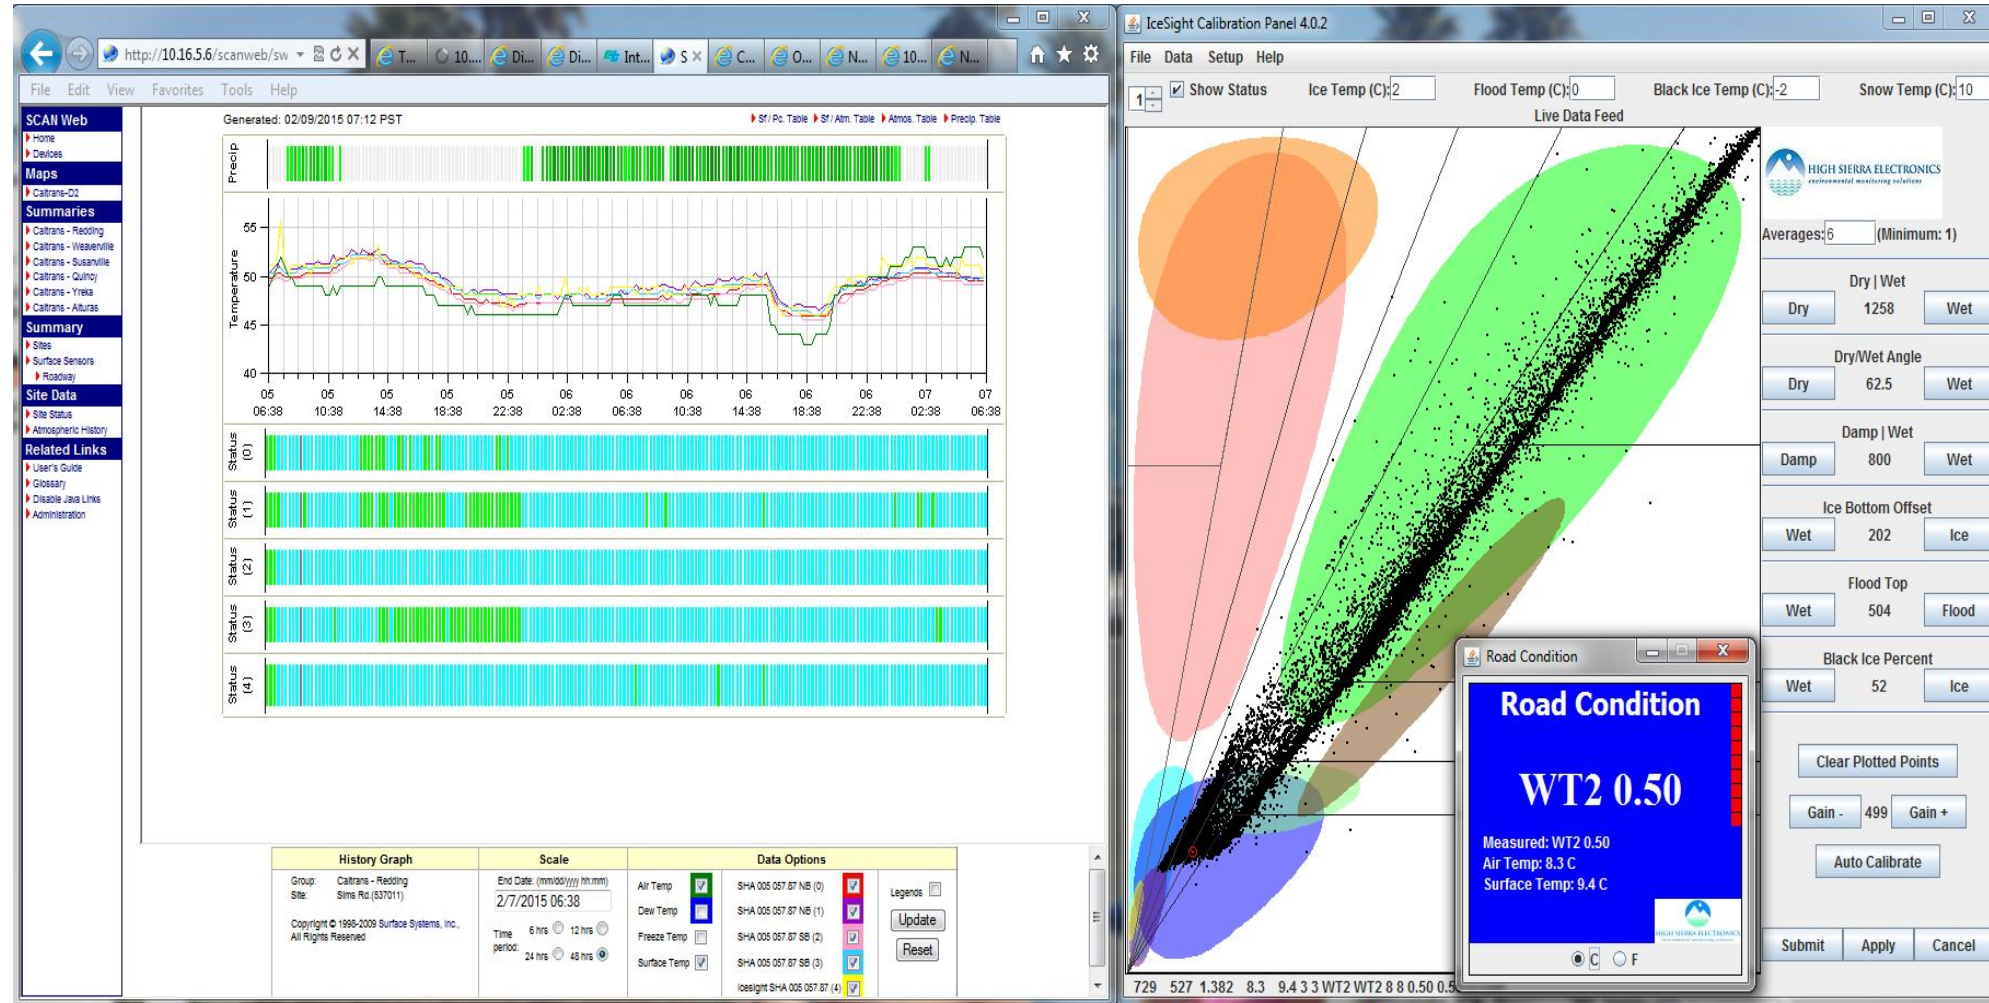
http://10.16.5.6/scanweb/sw

T... 10... Di... Di... Int... S × C... O... N... 10... N...

File Edit View Favorites Tools Help

SCAN Web
Home
Devices
Maps
Caltrans-D2
Summaries
Caltrans - Redding
Caltrans - Weaverville
Caltrans - Susanville
Caltrans - Quincy
Caltrans - Yreka
Caltrans - Alturas
Summary
Sites
Surface Sensors
Roadway
Site Data
Site Status
Atmospheric History
Related Links
User's Guide
Glossary
Disable Java Links
Administration

Generated: 02/09/2015 07:12 PST

Sf / Pc. Table Sf / Atm. Table Atmos. Table Precip. Table

Precip

Temperature
55
50
45
40
05 06:38 05 10:38 05 14:38 05 18:38 05 22:38 06 02:38 06 06:38 06 10:38 06 14:38 06 18:38 06 22:38 07 02:38 07 06:38

Status (0)
Status (1)
Status (2)
Status (3)
Status (4)

| History Graph | Scale | Data Options | |
|---|---|---|---|
| Group: Caltrans - Redding Site: Sims Rd.(537011) Copyright © 1998-2009 Surface Systems, Inc., All Rights Reserved | End Date: (mm/dd/yyyy hh:mm) 2/7/2015 06:38 Time period: 6 hrs 12 hrs 24 hrs 48 hrs | Air Temp Dew Temp Freeze Temp Surface Temp SHA 005 057.87 NB (0) SHA 005 057.87 NB (1) SHA 005 057.87 SB (2) SHA 005 057.87 SB (3) Icesight SHA 005 057.87 (4) | Legends Update Reset |

IceSight Calibration Panel 4.0.2

File Data Setup Help

1 Show Status Ice Temp (C): 2 Flood Temp (C): 0 Black Ice Temp (C): -2 Snow Temp (C): 10

Live Data Feed

HIGH SIERRA ELECTRONICS environmental monitoring solutions

Averages: 6 (Minimum: 1)

Dry | Wet
Dry 1258 Wet

Dry/Wet Angle
Dry 62.5 Wet

Damp | Wet
Damp 800 Wet

Ice Bottom Offset
Wet 202 Ice

Flood Top
Wet 504 Flood

Black Ice Percent
Wet 52 Ice

Clear Plotted Points

Gain - 499 Gain +

Auto Calibrate

Submit Apply Cancel

Road Condition

Road Condition

WT2 0.50

Measured: WT2 0.50
Air Temp: 8.3 C
Surface Temp: 9.4 C

HIGH SIERRA ELECTRONICS

C F

729 527 1.382 8.3 9.4 3 3 WT2 WT2 8 8 0.50 0.5